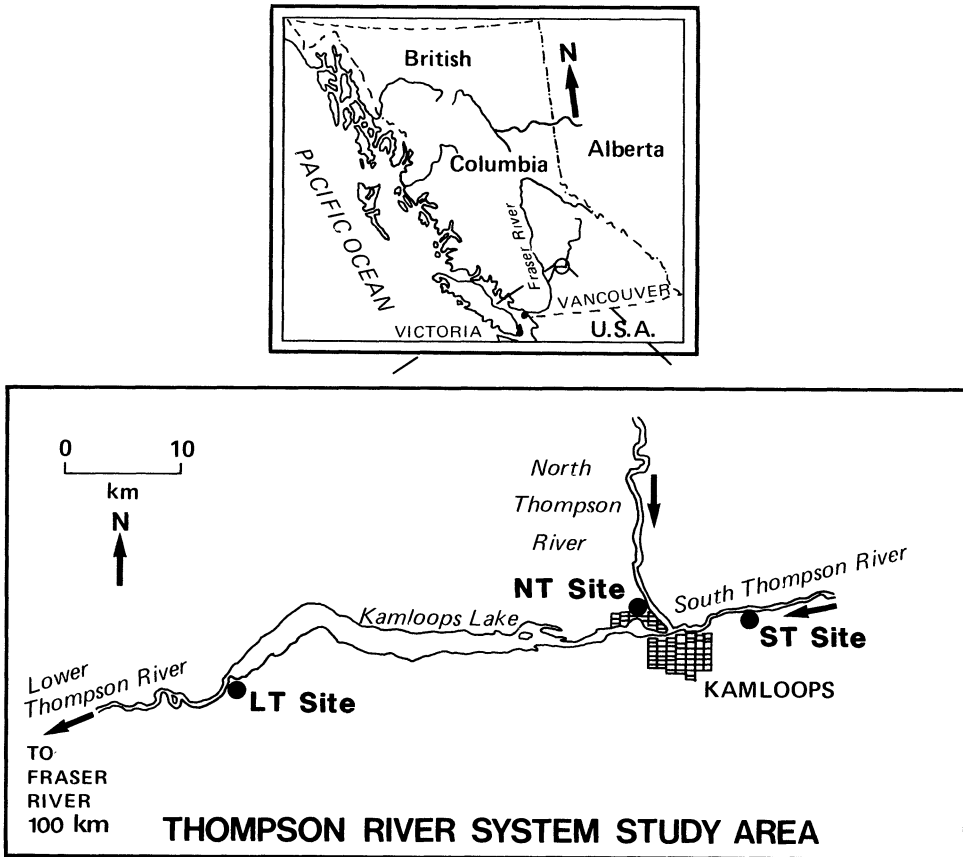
British
N
Alberta
Columbia
PACIFIC OCEAN
Fraser River
VANCOUVER
VICTORIA
U.S.A.

0 10
km
N
North Thompson River
NT Site
South Thompson River
Kamloops Lake
ST Site
Lower Thompson River
LT Site
KAMLOOPS
TO FRASER RIVER 100 km
THOMPSON RIVER SYSTEM STUDY AREA